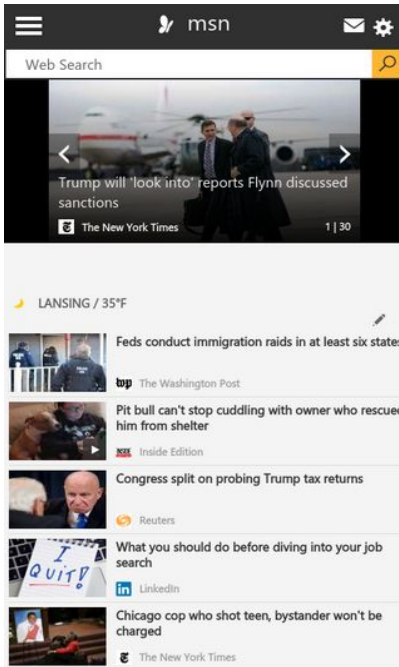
msn

Web Search

Trump will 'look into' reports Flynn discussed sanctions

The New York Times 1 | 30

LANSING / 35°F

Feds conduct immigration raids in at least six states

The Washington Post

Pit bull can't stop cuddling with owner who rescued him from shelter

Inside Edition

Congress split on probing Trump tax returns

Reuters

I QUIT!

What you should do before diving into your job search

LinkedIn

Chicago cop who shot teen, bystander won't be charged

The New York Times